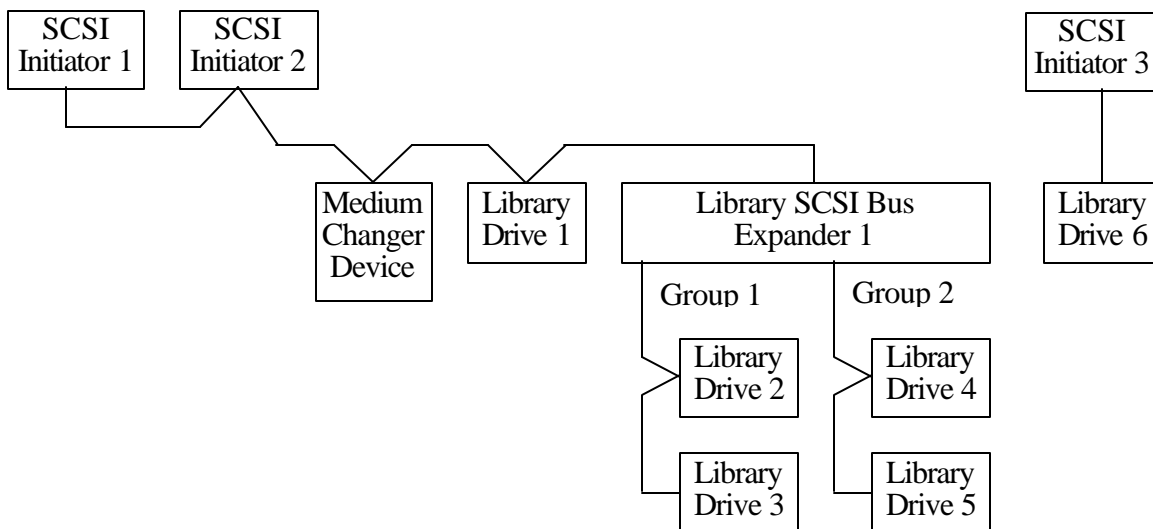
SCSI Initiator 1

SCSI Initiator 2

SCSI Initiator 3

Medium Changer Device

Library Drive 1

Library SCSI Bus Expander 1

Library Drive 6

Group 1

Group 2

Library Drive 2

Library Drive 4

Library Drive 3

Library Drive 5